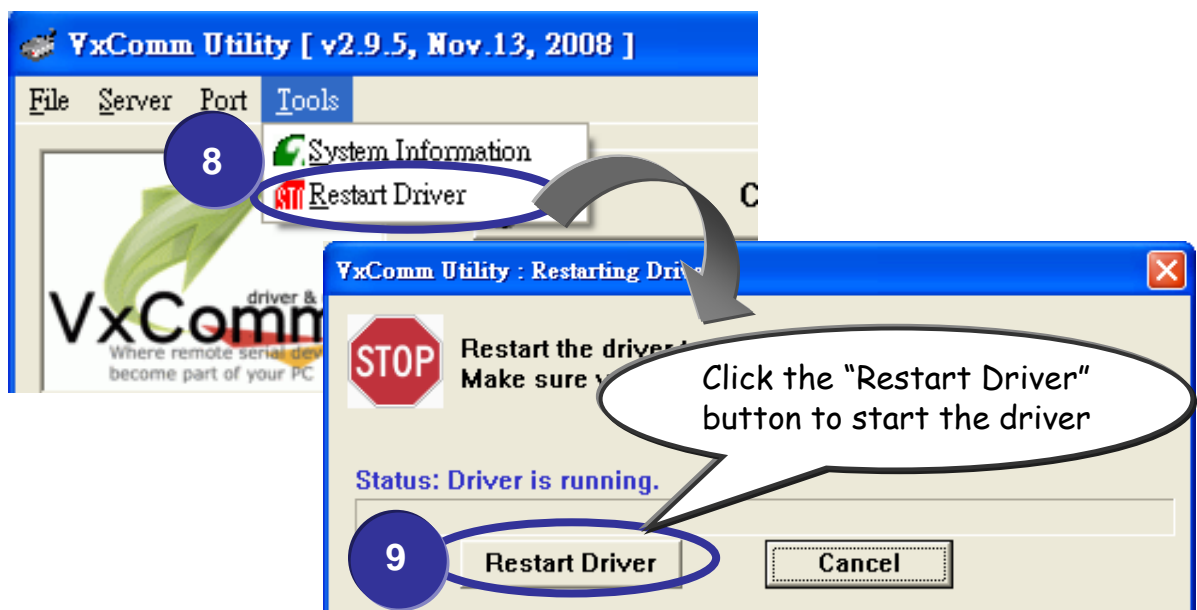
VxComm Utility [ v2.9.5, Nov.13, 2008 ]

File Server Port Tools

8

System Information

Restart Driver

C

VxComm driver &

Where remote serial dev become part of your PC

VxComm Utility : Restarting Dri

STOP

Restart the driver

Make sure y

Click the "Restart Driver" button to start the driver

Status: Driver is running.

9

Restart Driver

Cancel